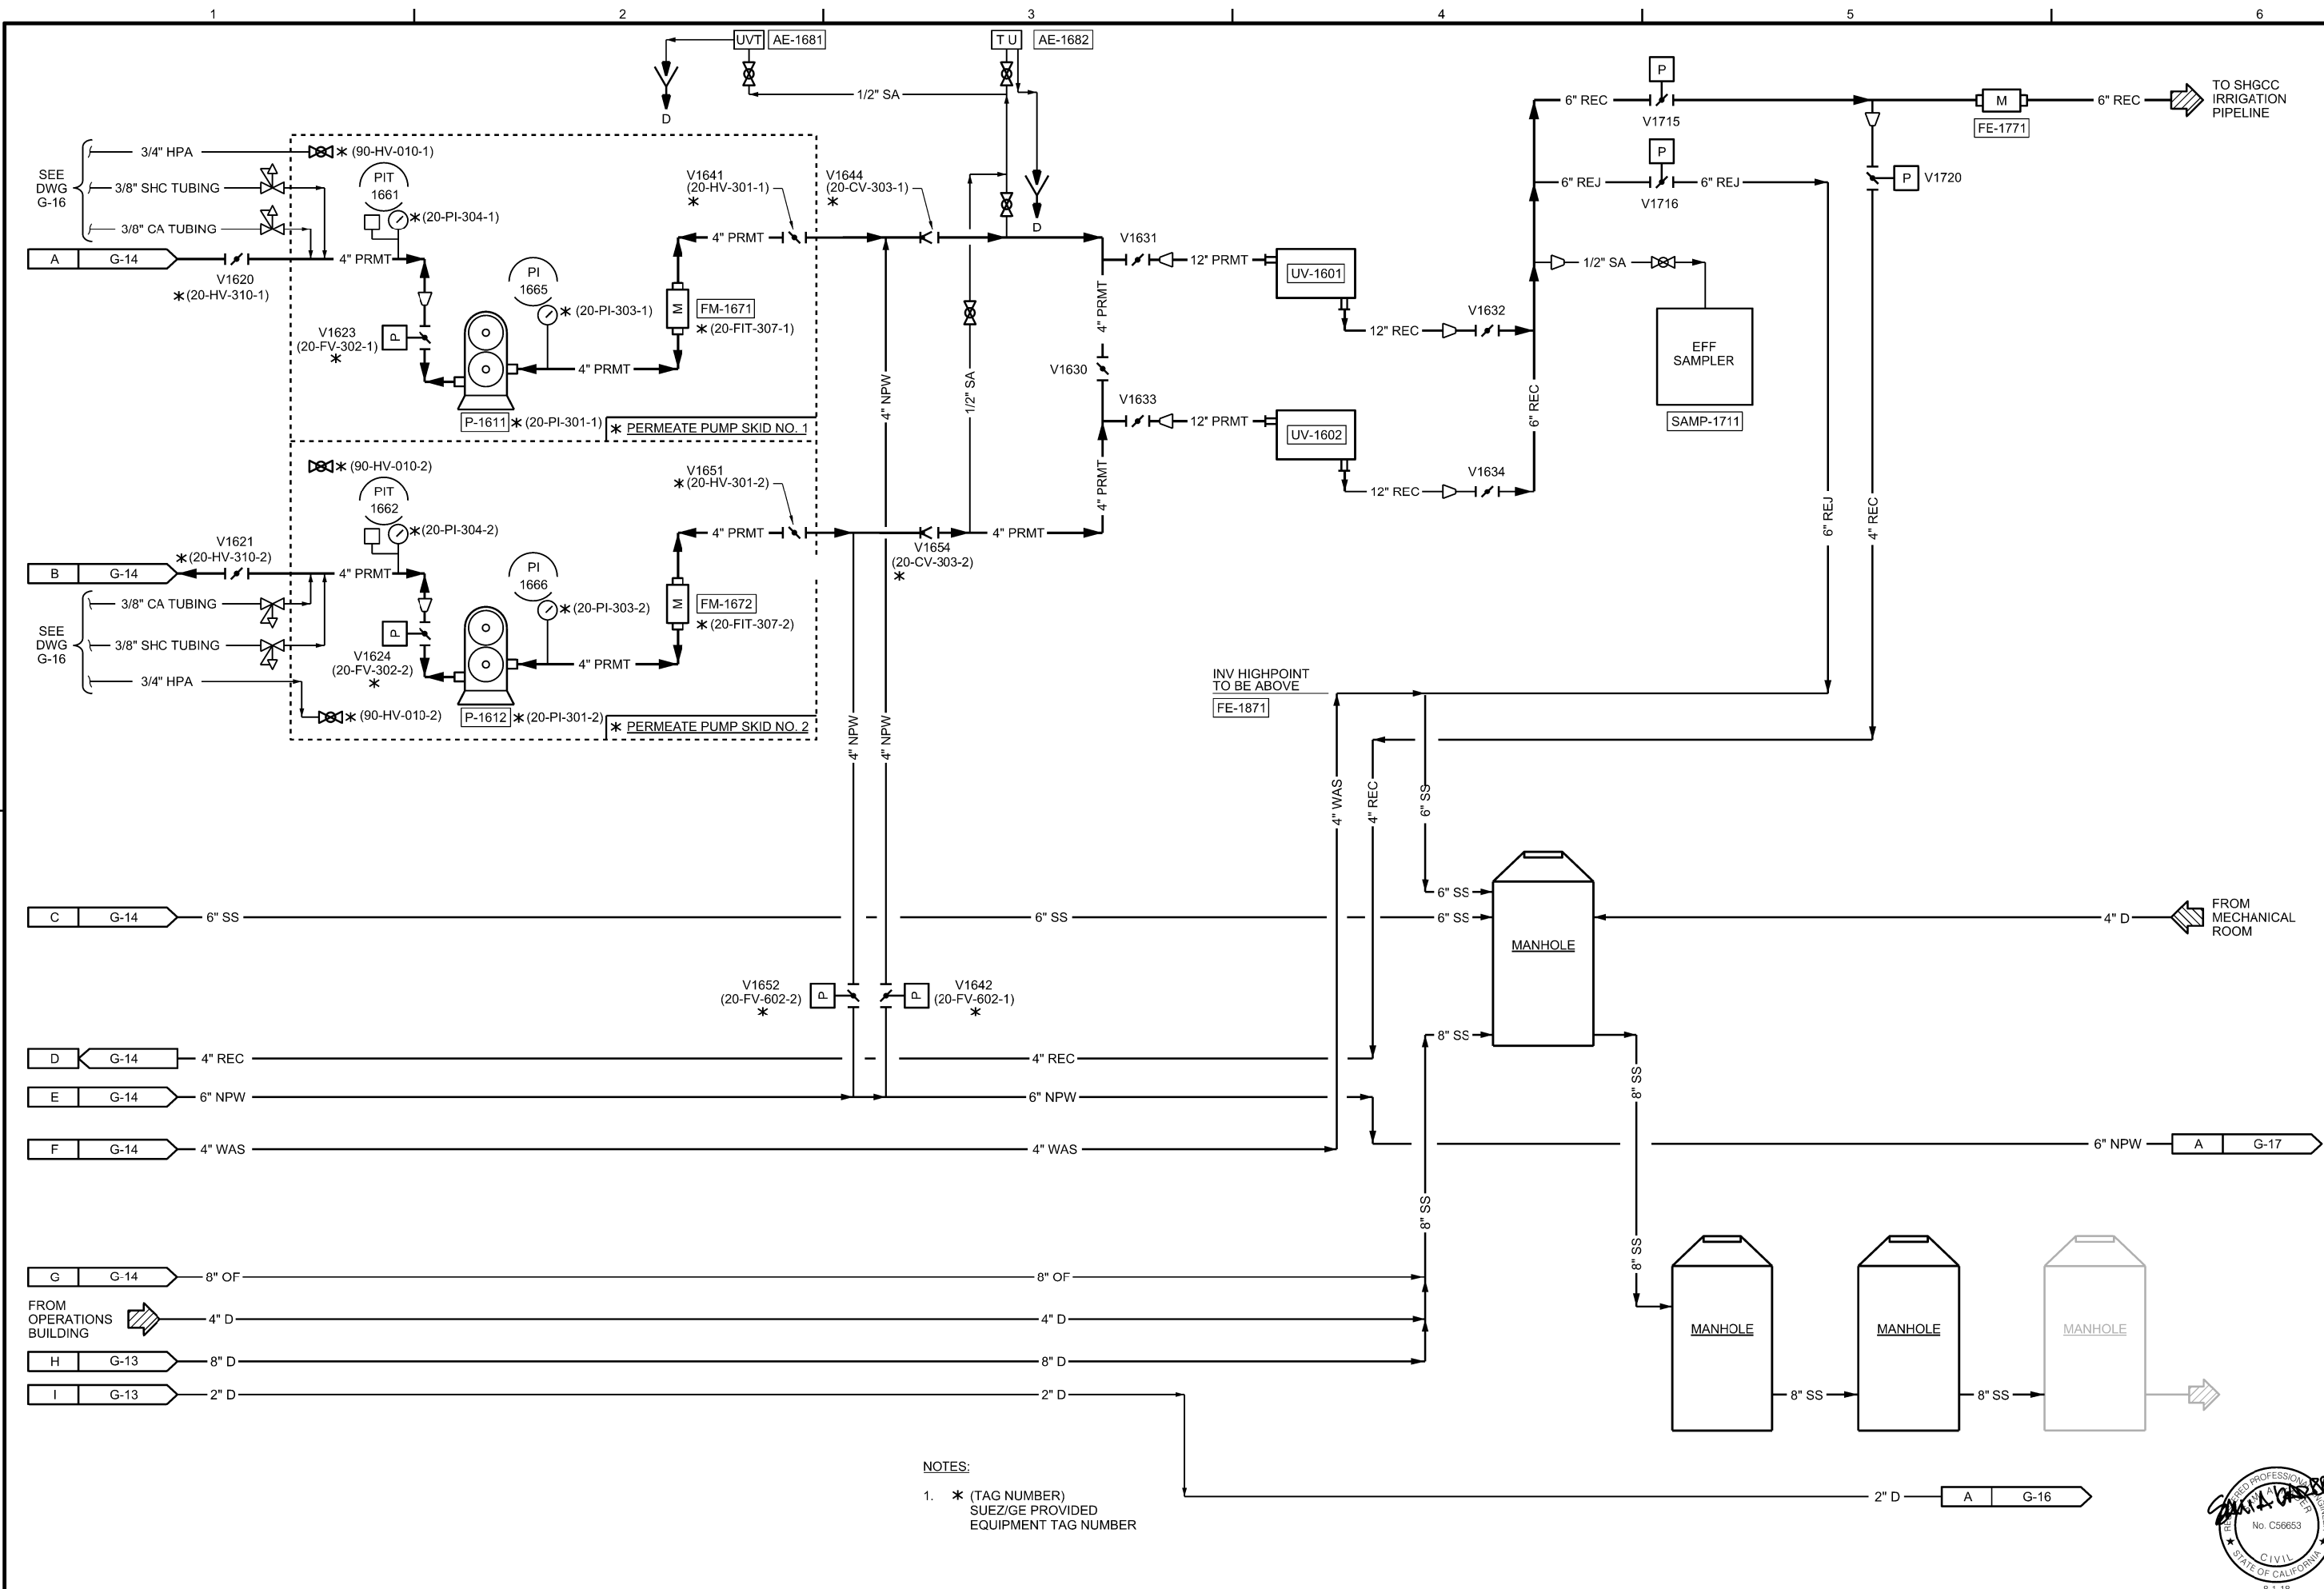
1 2 3 4 5 6

UVT AE-1681
T U AE-1682
D
1/2" SA
D

SEE DWG G-16
3/4" HPA
3/8" SHC TUBING
3/8" CA TUBING
∗ (90-HV-010-1)
PIT 1661
∗(20-PI-304-1)
A G-14
4" PRMT
V1620
∗(20-HV-310-1)
V1623
(20-FV-302-1)
∗
PI 1665
∗ (20-PI-303-1)
M
FM-1671
∗ (20-FIT-307-1)
V1641
(20-HV-301-1)
∗
4" PRMT
V1644
(20-CV-303-1)
∗
4" PRMT
P-1611 ∗ (20-PI-301-1)
∗ PERMEATE PUMP SKID NO. 1

∗ (90-HV-010-2)
PIT 1662
∗(20-PI-304-2)
V1621
∗(20-HV-310-2)
B G-14
4" PRMT
SEE DWG G-16
3/8" CA TUBING
3/8" SHC TUBING
3/4" HPA
PI 1666
∗ (20-PI-303-2)
M
FM-1672
∗ (20-FIT-307-2)
V1651
∗(20-HV-301-2)
4" PRMT
V1654
(20-CV-303-2)
∗
4" PRMT
V1624
(20-FV-302-2)
∗
4" PRMT
∗ (90-HV-010-2)
P-1612 ∗ (20-PI-301-2)
∗ PERMEATE PUMP SKID NO. 2

4" NPW
1/2" SA
4" NPW
4" NPW

V1631
12" PRMT
UV-1601
12" REC
4" PRMT
V1630
4" PRMT
V1633
12" PRMT
UV-1602
12" REC
V1632
V1634
6" REC
6" REC
V1715
P
6" REJ
P
6" REJ
V1716
1/2" SA
EFF SAMPLER
SAMP-1711
M
FE-1771
6" REC
TO SHGCC IRRIGATION PIPELINE
P V1720
6" REJ
4" REC

INV HIGHPOINT TO BE ABOVE
FE-1871
4" WAS
4" REC
6" SS
6" SS
6" SS
MANHOLE
FROM MECHANICAL ROOM
4" D
8" SS
8" SS
8" SS
8" SS

C G-14 6" SS
6" SS
V1652
(20-FV-602-2)
∗
P
P
V1642
(20-FV-602-1)
∗
D G-14 4" REC
4" REC
E G-14 6" NPW
6" NPW
F G-14 4" WAS
4" WAS
6" NPW
A G-17

G G-14 8" OF
8" OF
FROM OPERATIONS BUILDING
4" D
4" D
H G-13 8" D
8" D
I G-13 2" D
2" D
MANHOLE
MANHOLE
MANHOLE
8" SS
8" SS

NOTES:
1. ∗ (TAG NUMBER)
SUEZ/GE PROVIDED
EQUIPMENT TAG NUMBER

2" D
A G-16

REGISTERED PROFESSIONAL ENGINEER
No. C56653
CIVIL
STATE OF CALIFORNIA
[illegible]